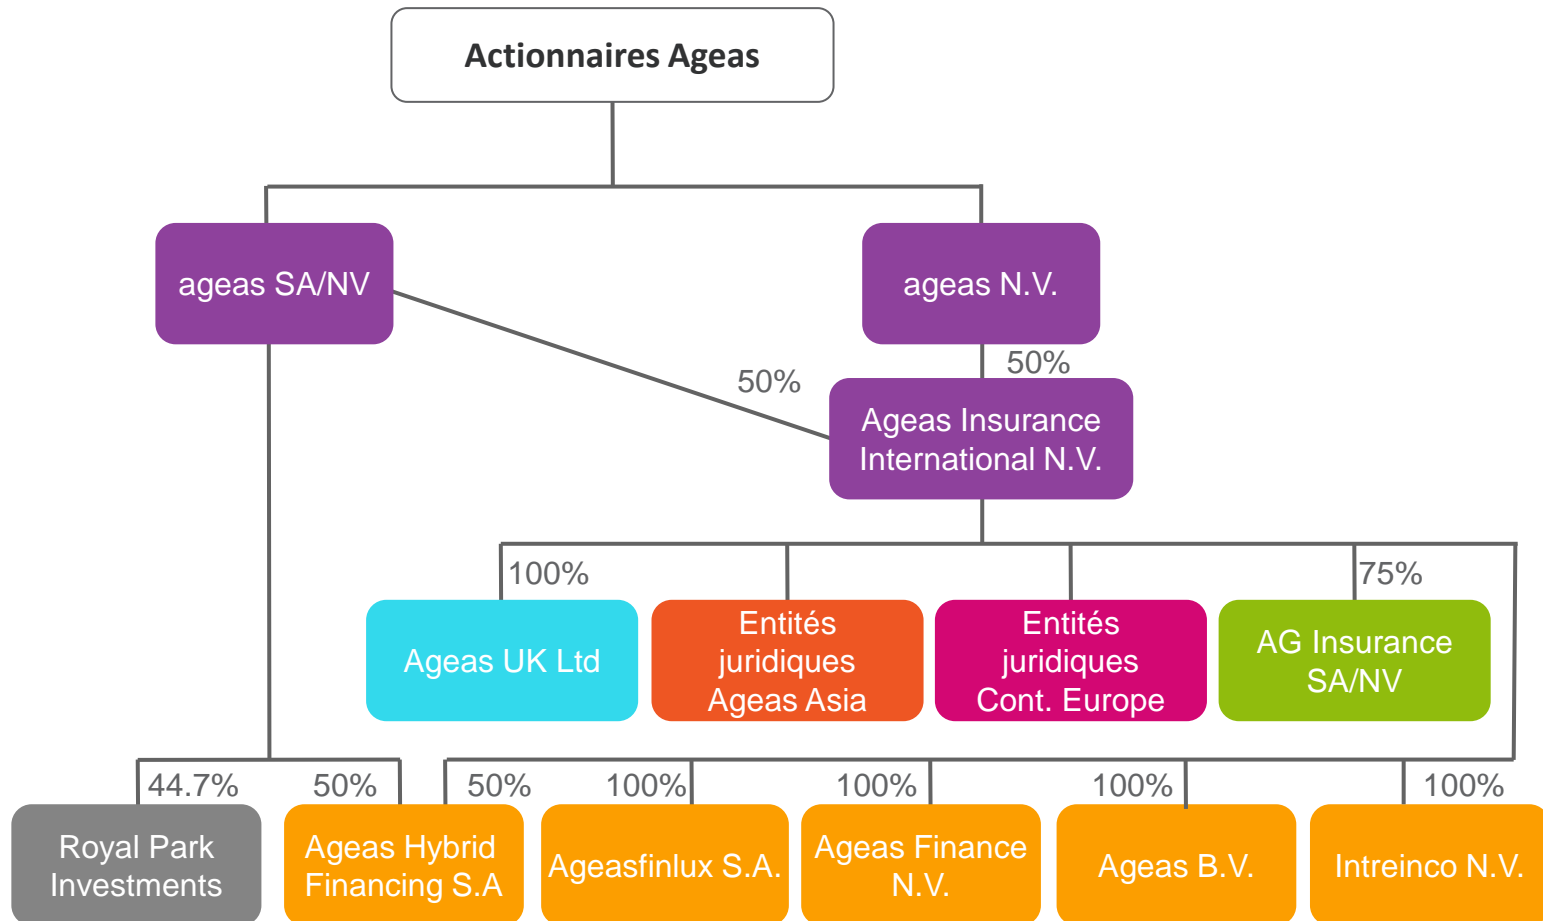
Actionnaires Ageas

ageas SA/NV

ageas N.V.

50%

50%

Ageas Insurance International N.V.

100%

75%

Ageas UK Ltd

Entités juridiques Ageas Asia

Entités juridiques Cont. Europe

AG Insurance SA/NV

44.7%

50%

50%

100%

100%

100%

100%

Royal Park Investments

Ageas Hybrid Financing S.A

Ageasfinlux S.A.

Ageas Finance N.V.

Ageas B.V.

Intreinco N.V.